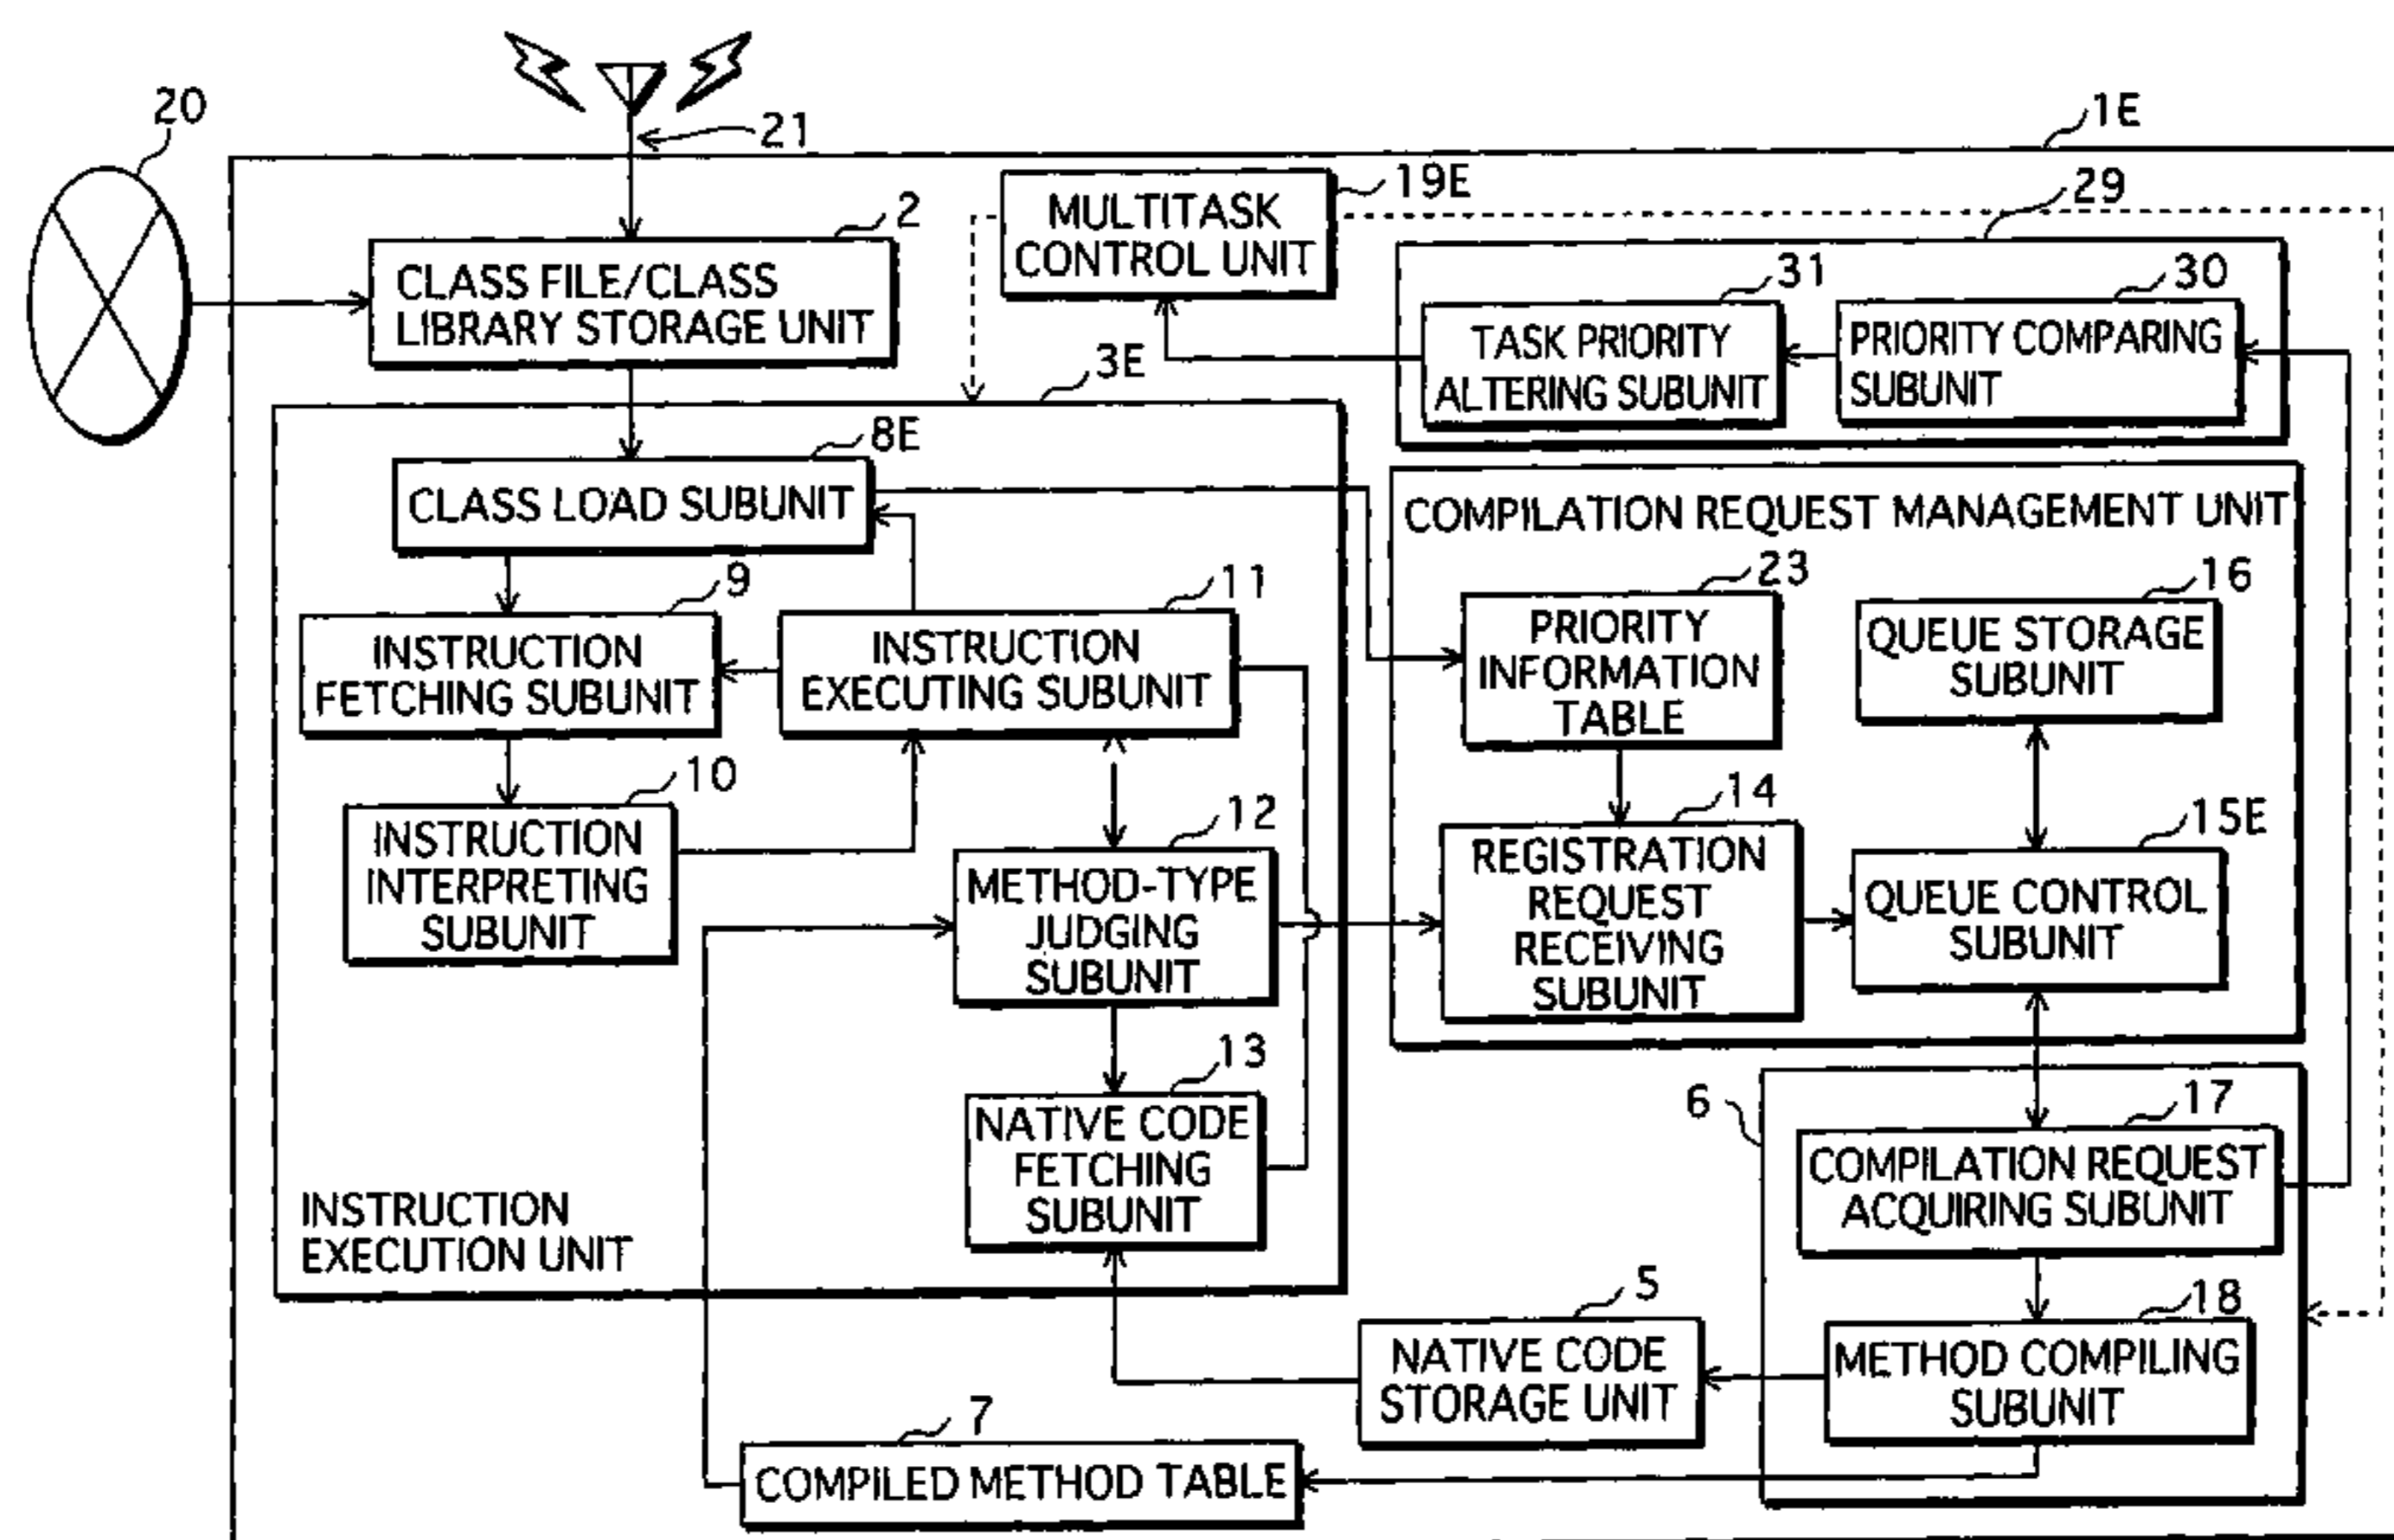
20

21

1E

19E

MULTITASK CONTROL UNIT

29

2

CLASS FILE/CLASS LIBRARY STORAGE UNIT

31

TASK PRIORITY ALTERING SUBUNIT

30

PRIORITY COMPARING SUBUNIT

3E

8E

CLASS LOAD SUBUNIT

COMPILATION REQUEST MANAGEMENT UNIT

9

INSTRUCTION FETCHING SUBUNIT

11

INSTRUCTION EXECUTING SUBUNIT

23

PRIORITY INFORMATION TABLE

16

QUEUE STORAGE SUBUNIT

10

INSTRUCTION INTERPRETING SUBUNIT

12

METHOD-TYPE JUDGING SUBUNIT

14

REGISTRATION REQUEST RECEIVING SUBUNIT

15E

QUEUE CONTROL SUBUNIT

13

NATIVE CODE FETCHING SUBUNIT

6

17

COMPILATION REQUEST ACQUIRING SUBUNIT

INSTRUCTION EXECUTION UNIT

5

NATIVE CODE STORAGE UNIT

18

METHOD COMPILING SUBUNIT

7

COMPILED METHOD TABLE